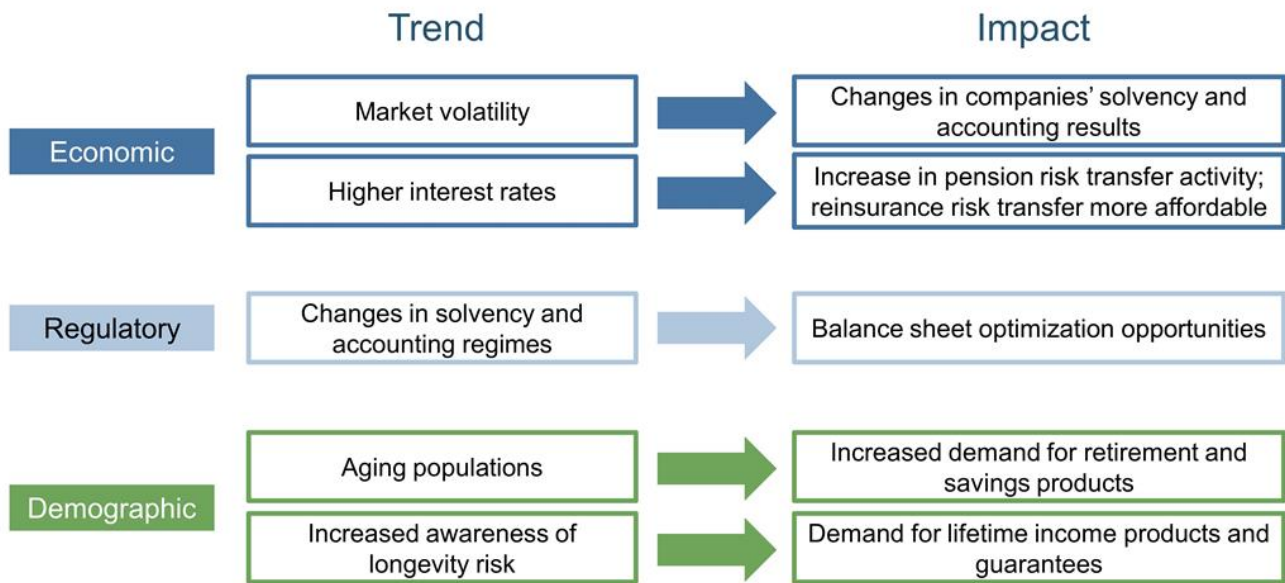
Trend

Impact

Economic

Market volatility

Changes in companies' solvency and accounting results

Higher interest rates

Increase in pension risk transfer activity; reinsurance risk transfer more affordable

Regulatory

Changes in solvency and accounting regimes

Balance sheet optimization opportunities

Demographic

Aging populations

Increased demand for retirement and savings products

Increased awareness of longevity risk

Demand for lifetime income products and guarantees